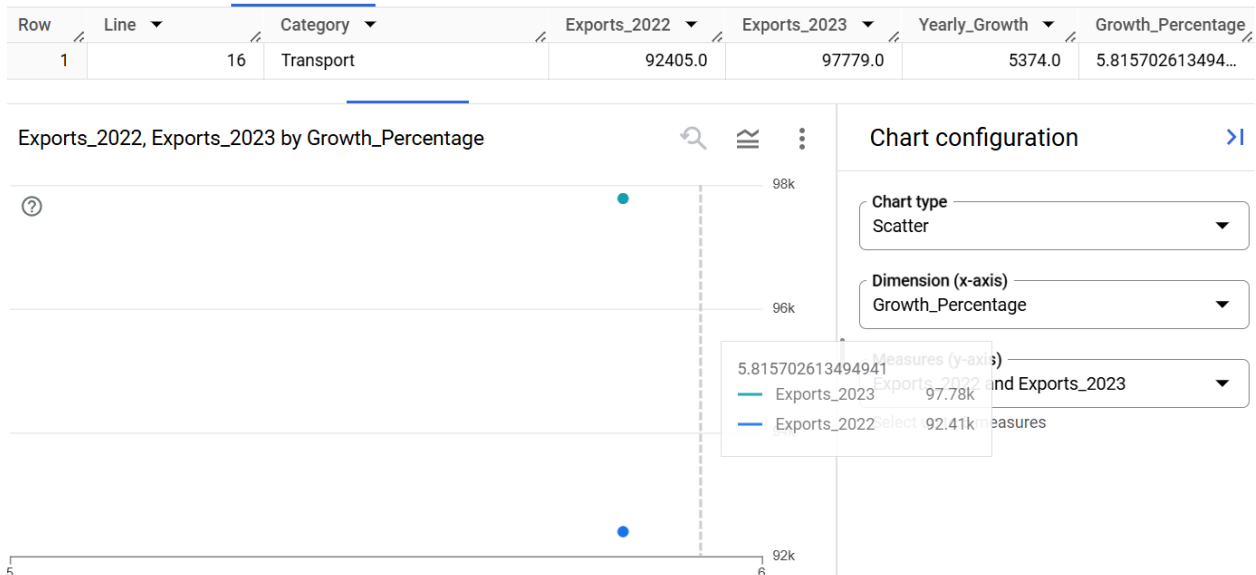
| Row | Line | Category | Exports_2022 | Exports_2023 | Yearly_Growth | Growth_Percentage |
|---|---|---|---|---|---|---|
| 1 | 16 | Transport | 92405.0 | 97779.0 | 5374.0 | 5.815702613494... |

Exports_2022, Exports_2023 by Growth_Percentage

98k

96k

92k

5

6

5.815702613494941
Exports_2023 97.78k
Exports_2022 92.41k

Chart configuration

Chart type
Scatter

Dimension (x-axis)
Growth_Percentage

Measures (y-axis)
Exports_2022 and Exports_2023

Select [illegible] measures